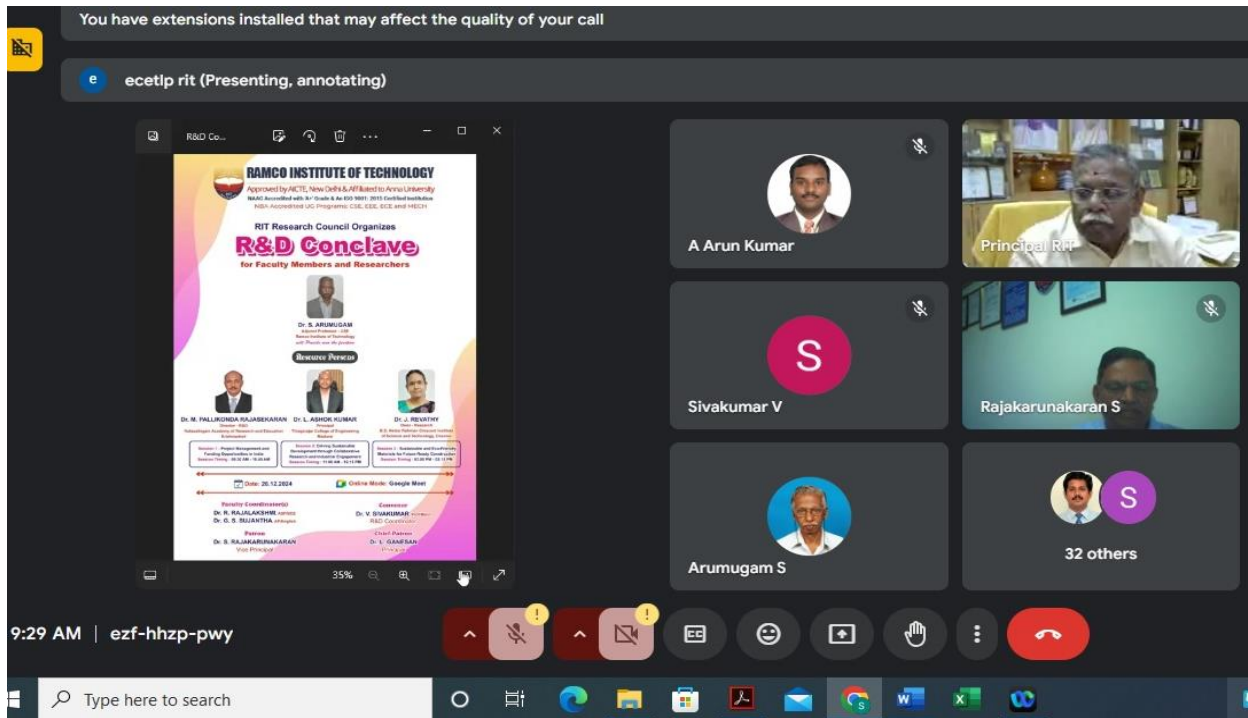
You have extensions installed that may affect the quality of your call

e ecetlp rit (Presenting, annotating)

R&D Co...

RAMCO INSTITUTE OF TECHNOLOGY
Approved by AICTE, New Delhi & Affiliated to Anna University
NAAC Accredited with 'A+' Grade & An ISO 9001: 2015 Certified Institution
NBA Accredited UG Programs: CSE, EEE, ECE and MECH

RIT Research Council Organizes
R&D Conclave
for Faculty Members and Researchers

Dr. S. ARUMUGAM

Resource Persons

Dr. M. PALLIKONDA RAJASEKARAN
Dr. L. ASHOK KUMAR
Dr. J. REVATHY

Date: 20.12.2024
Online Mode: Google Meet

Faculty Coordinator(s)
Dr. R. RAJALAKSHMI
Dr. G. S. SUJANTHA

Convenor
Dr. V. SIVAKUMAR
R&D Coordinator

Patron
Dr. S. RAJAKARUNAKARAN
Vice Principal

Chief Patron
Dr. L. GANESAN
Principal

35%

A Arun Kumar
Principal RIT
S
Sivakumar V
Rajakarunakaran S
Arumugam S
S
32 others

9:29 AM | ezf-hhzp-pwy

Type here to search